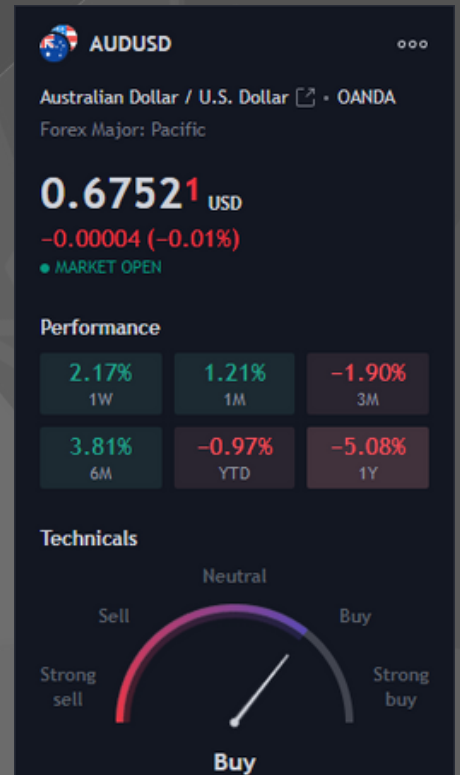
AUDUSD

Australian Dollar / U.S. Dollar • OANDA
Forex Major: Pacific

0.6752¹ USD
−0.00004 (−0.01%)
● MARKET OPEN

Performance

| 2.17% 1W | 1.21% 1M | −1.90% 3M |
|---|---|---|
| 3.81% 6M | −0.97% YTD | −5.08% 1Y |

Technicals

Neutral
Sell
Buy
Strong sell
Strong buy

Buy